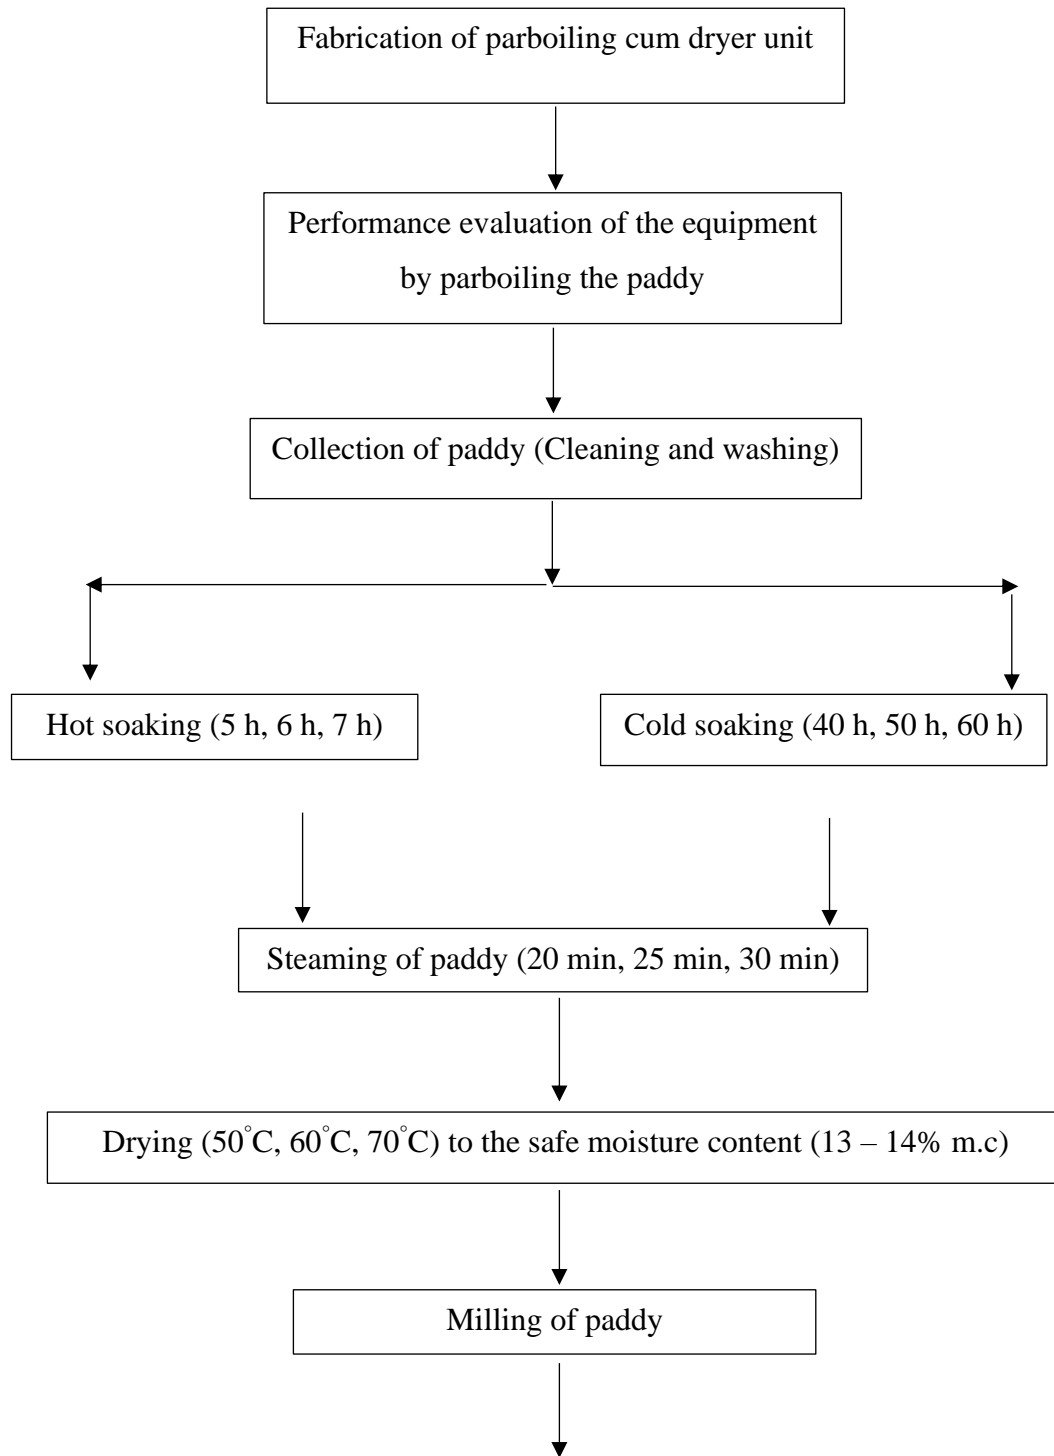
Fabrication of parboiling cum dryer unit

Performance evaluation of the equipment by parboiling the paddy

Collection of paddy (Cleaning and washing)

Hot soaking (5 h, 6 h, 7 h)

Cold soaking (40 h, 50 h, 60 h)

Steaming of paddy (20 min, 25 min, 30 min)

Drying (50°C, 60°C, 70°C) to the safe moisture content (13 – 14% m.c)

Milling of paddy